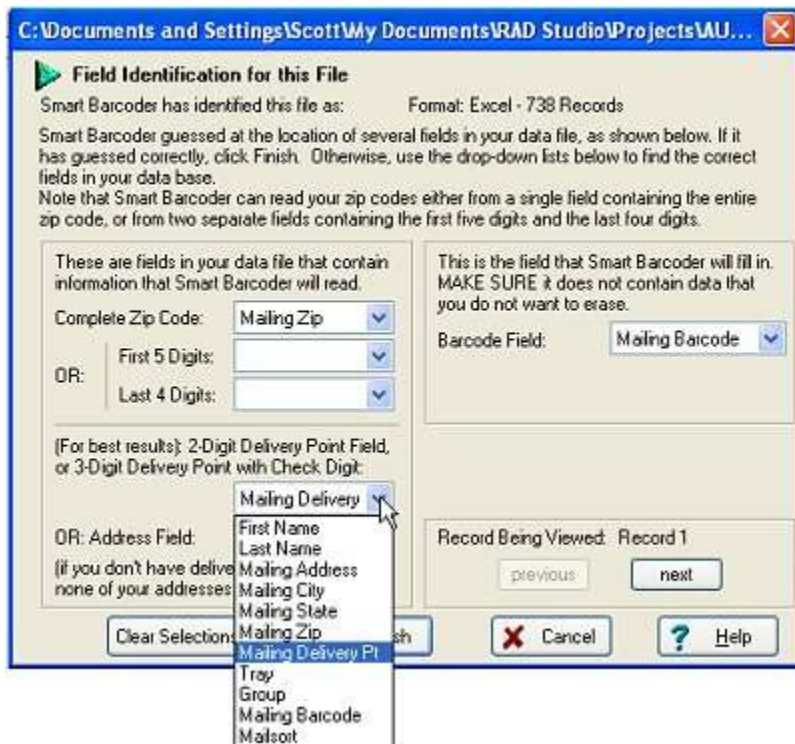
C:\Documents and Settings\Scott\My Documents\RAD Studio\Projects\AU...

Field Identification for this File

Smart Barcoder has identified this file as: Format: Excel - 738 Records

Smart Barcoder guessed at the location of several fields in your data file, as shown below. If it has guessed correctly, click Finish. Otherwise, use the drop-down lists below to find the correct fields in your data base.
Note that Smart Barcoder can read your zip codes either from a single field containing the entire zip code, or from two separate fields containing the first five digits and the last four digits.

These are fields in your data file that contain information that Smart Barcoder will read.

Complete Zip Code: Mailing Zip

OR: First 5 Digits:

Last 4 Digits:

(For best results): 2-Digit Delivery Point Field, or 3-Digit Delivery Point with Check Digit:

Mailing Delivery

OR: Address Field:

(if you don't have delive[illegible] none of your addresses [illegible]

This is the field that Smart Barcoder will fill in. MAKE SURE it does not contain data that you do not want to erase.

Barcode Field: Mailing Barcode

Record Being Viewed: Record 1

previous

next

Clear Selection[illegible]

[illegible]sh

Cancel

Help

First Name
Last Name
Mailing Address
Mailing City
Mailing State
Mailing Zip
Mailing Delivery Pt
Tray
Group
Mailing Barcode
Mailsort